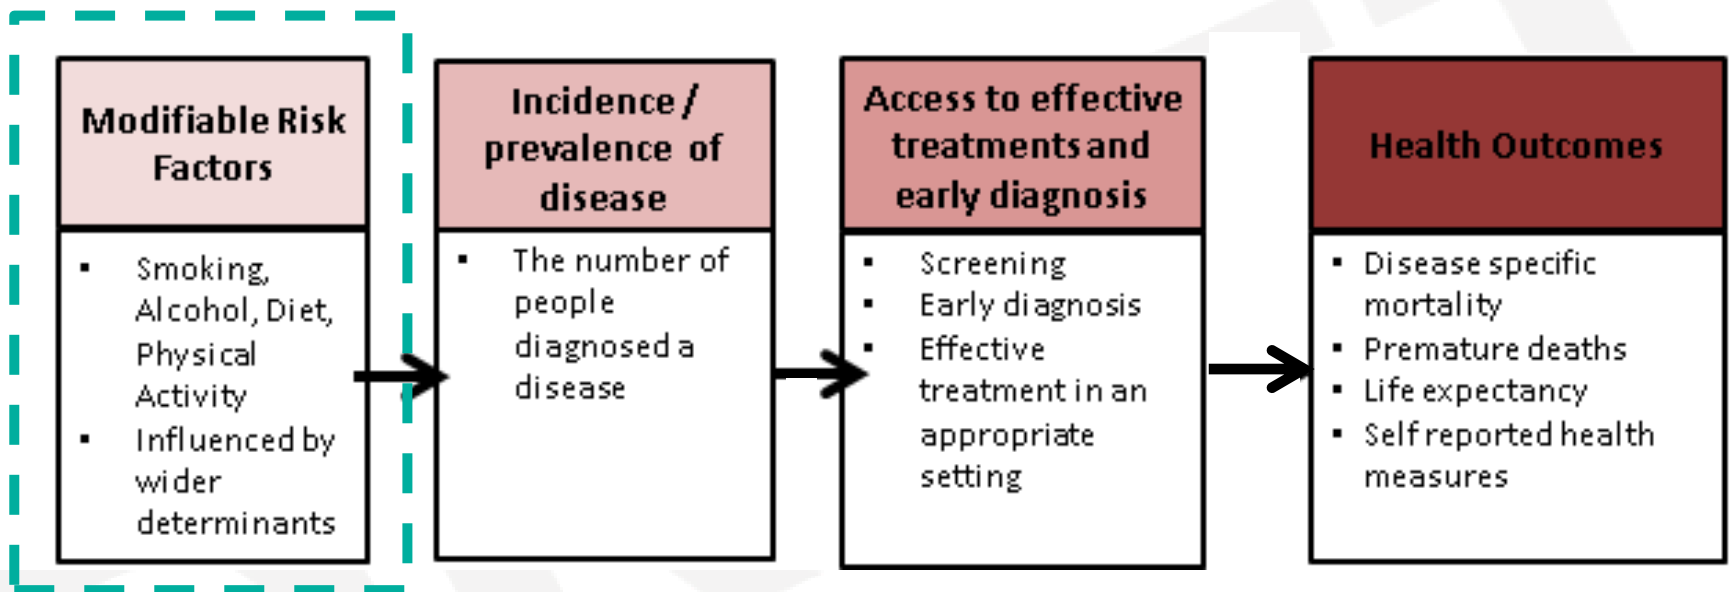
Modifiable Risk Factors

- Smoking, Alcohol, Diet, Physical Activity
- Influenced by wider determinants

Incidence / prevalence of disease

- The number of people diagnosed a disease

Access to effective treatments and early diagnosis

- Screening
- Early diagnosis
- Effective treatment in an appropriate setting

Health Outcomes

- Disease specific mortality
- Premature deaths
- Life expectancy
- Self reported health measures